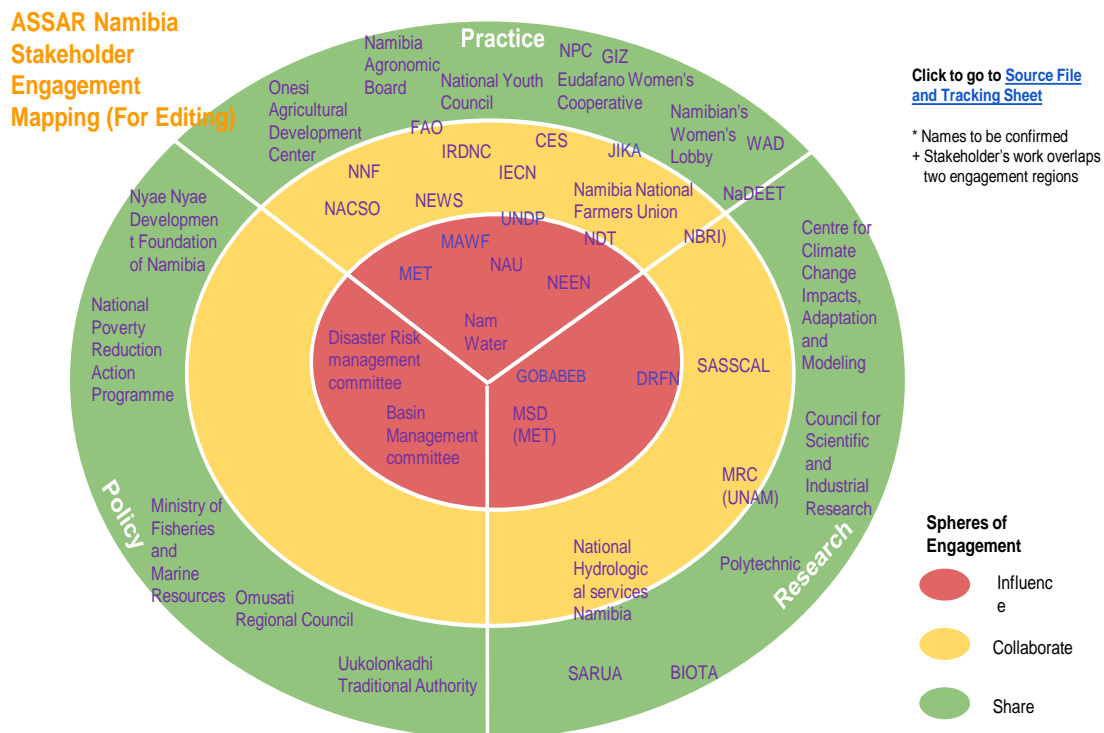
ASSAR Namibia Stakeholder Engagement Mapping (For Editing)

Practice

Namibia Agronomic Board

National Youth Council

NPC GIZ

Eudafano Women's Cooperative

Onesi Agricultural Development Center

Namibian's Women's Lobby

WAD

FAO

IRDNC

CES

JIKA

NNF

IECN

NACSO

NEWS

Namibia National Farmers Union

NaDEET

UNDP

NDT

NBRI)

MAWF

MET

NAU

NEEN

Nyae Nyae Developmen t Foundation of Namibia

Centre for Climate Change Impacts, Adaptation and Modeling

National Poverty Reduction Action Programme

Disaster Risk management committee

Nam Water

GOBABEB

DRFN

SASSCAL

Basin Management committee

MSD (MET)

Council for Scientific and Industrial Research

MRC (UNAM)

Policy

Ministry of Fisheries and Marine Resources

Omusati Regional Council

National Hydrologic al services Namibia

Polytechnic

Research

Uukolonkadhi Traditional Authority

SARUA

BIOTA

Click to go to Source File and Tracking Sheet

* Names to be confirmed
+ Stakeholder's work overlaps two engagement regions

Spheres of Engagement

Influenc e

Collaborate

Share